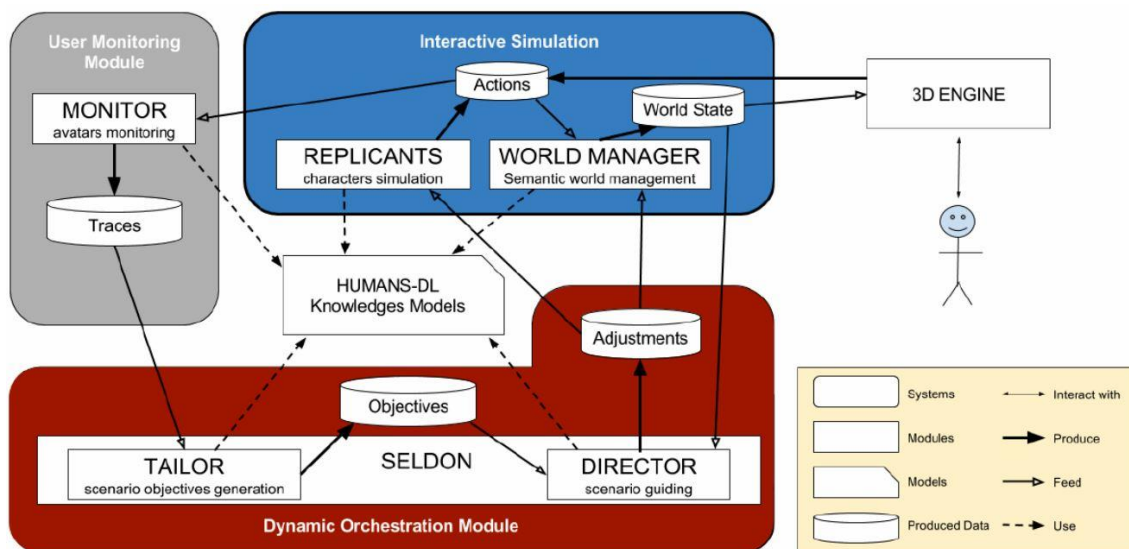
User Monitoring Module

MONITOR
avatars monitoring

Traces

Interactive Simulation

Actions

World State

REPLICANTS
characters simulation

WORLD MANAGER
Semantic world management

3D ENGINE

HUMANS-DL
Knowledges Models

Adjustments

Objectives

TAILOR
scenario objectives generation

SELDON

DIRECTOR
scenario guiding

Dynamic Orchestration Module

Systems
Interact with
Modules
Produce
Models
Feed
Produced Data
Use